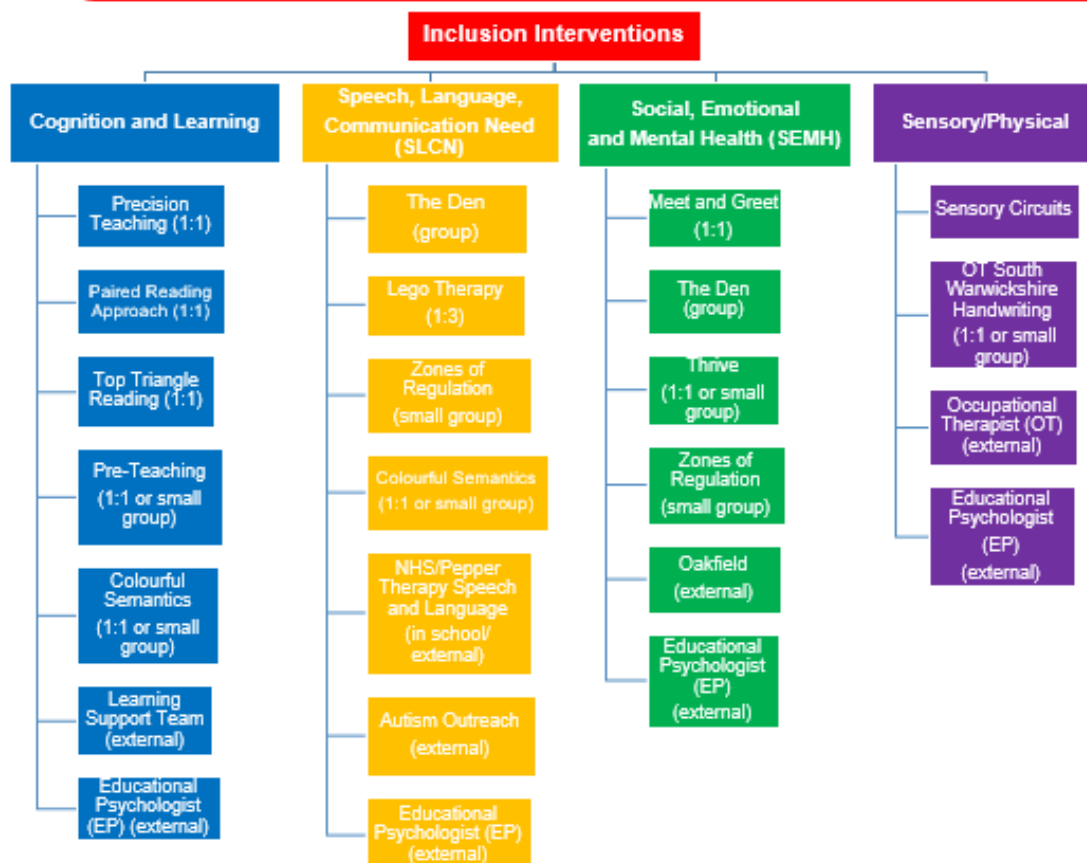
Inclusion Interventions

Cognition and Learning

Precision Teaching (1:1)

Paired Reading Approach (1:1)

Top Triangle Reading (1:1)

Pre-Teaching (1:1 or small group)

Colourful Semantics (1:1 or small group)

Learning Support Team (external)

Educational Psychologist (EP) (external)

Speech, Language, Communication Need (SLCN)

The Den (group)

Lego Therapy (1:3)

Zones of Regulation (small group)

Colourful Semantics (1:1 or small group)

NHS/Pepper Therapy Speech and Language (in school/ external)

Autism Outreach (external)

Educational Psychologist (EP) (external)

Social, Emotional and Mental Health (SEMH)

Meet and Greet (1:1)

The Den (group)

Thrive (1:1 or small group)

Zones of Regulation (small group)

Oakfield (external)

Educational Psychologist (EP) (external)

Sensory/Physical

Sensory Circuits

OT South Warwickshire Handwriting (1:1 or small group)

Occupational Therapist (OT) (external)

Educational Psychologist (EP) (external)